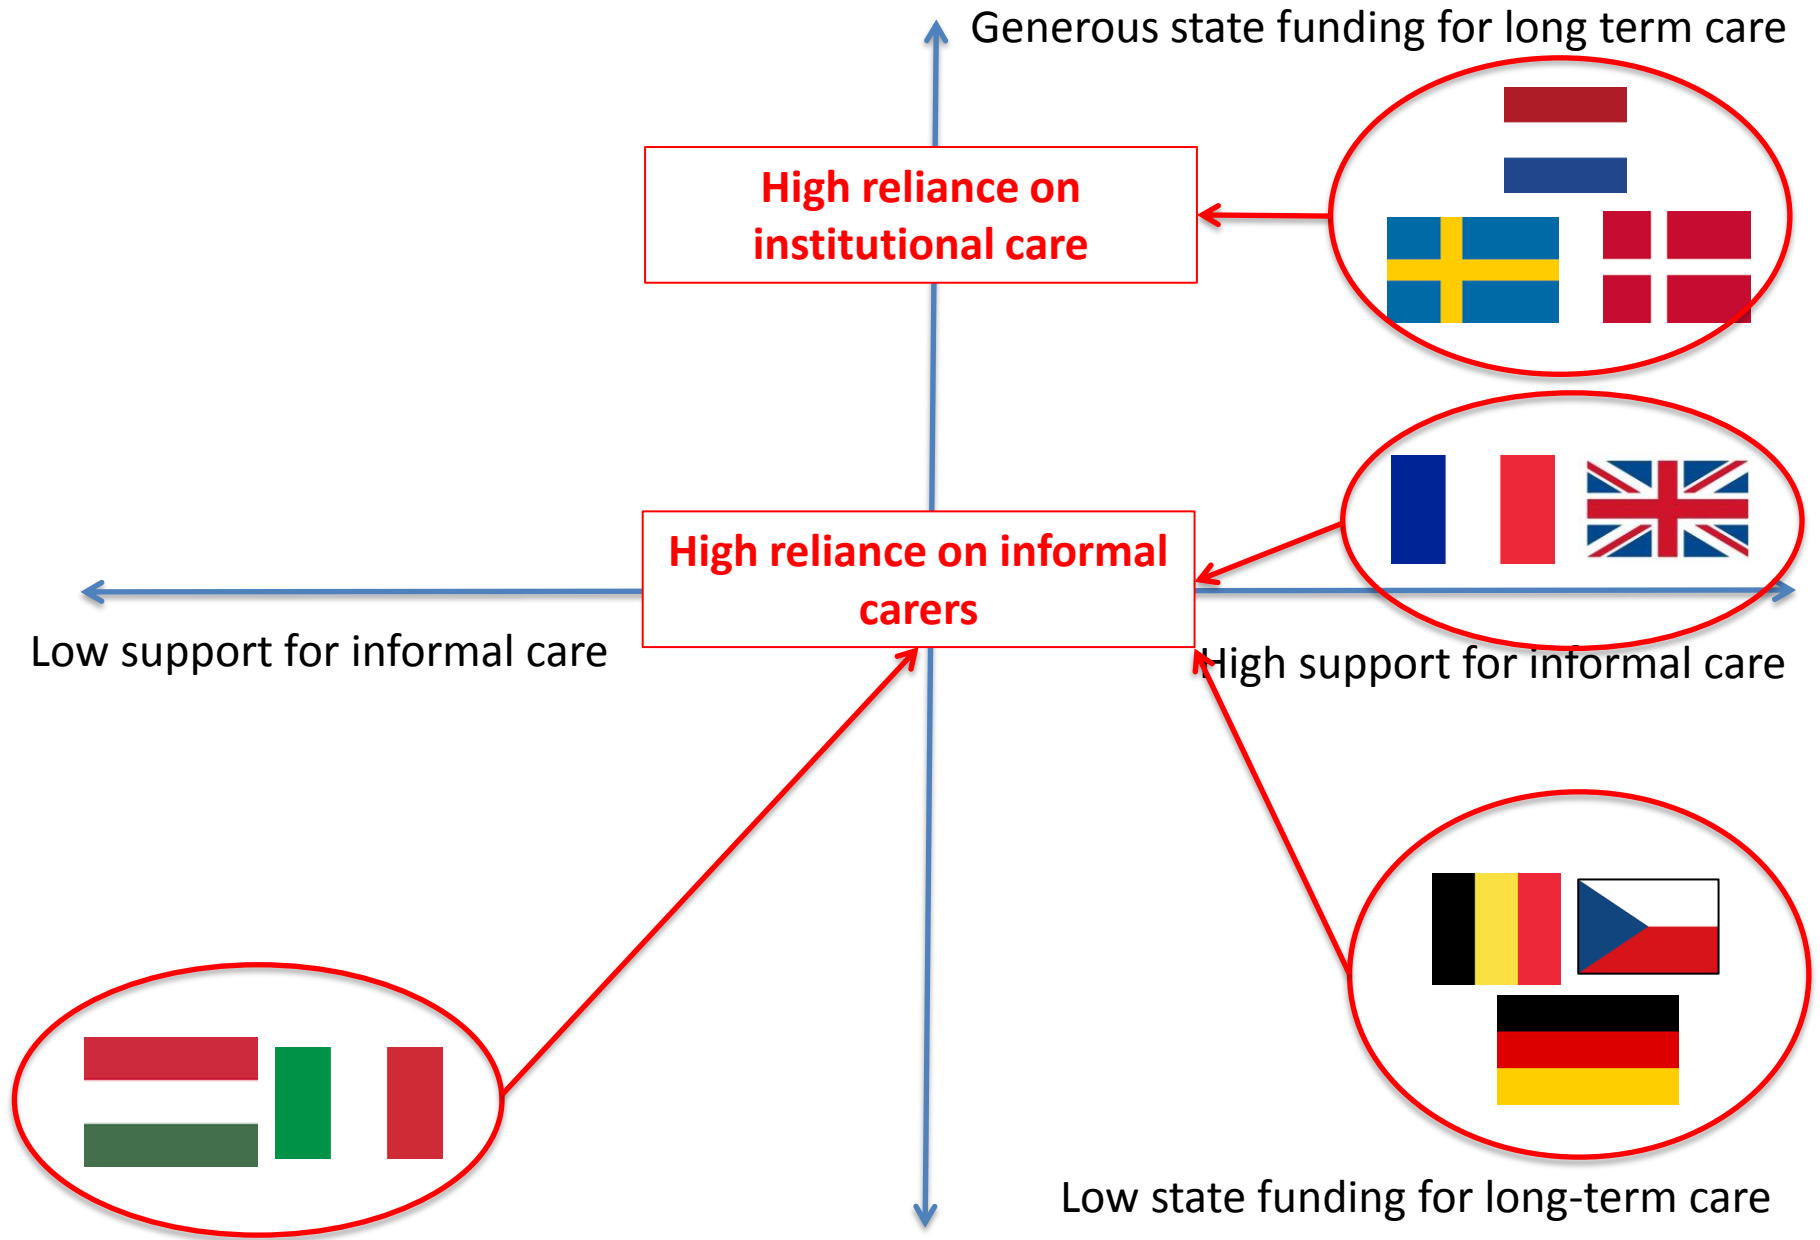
Generous state funding for long term care

High reliance on institutional care

High reliance on informal carers

Low support for informal care

High support for informal care

Low state funding for long-term care